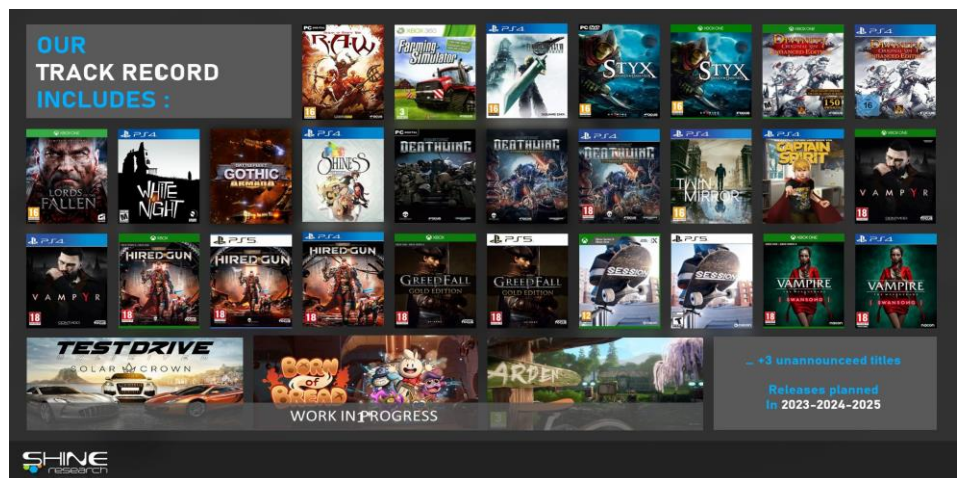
OUR
TRACK RECORD
INCLUDES :

PC RAW
XBOX 360 Farming Simulator
PS4
PC STYX
XBOX ONE STYX
PS4
PS4

XBOX ONE LORDS OF THE FALLEN
PS4 WHITE NIGHT
GOTHIC ARMADA
PS4 SHINESS
PC DEATHWING
DEATHWING
PS4 DEATHWING
PS4 TWIN MIRROR
PS4 CAPTAIN SPIRIT
XBOX ONE VAMPYR

PS4 VAMPYR
XBOX HIRED GUN
PS5 HIRED GUN
PS4 HIRED GUN
XBOX GREEDFALL GOLD EDITION
PS5 GREEDFALL GOLD EDITION
XBOX SESSION
PS5 SESSION
XBOX ONE VAMPIRE SWANSONG
PS4 VAMPIRE SWANSONG

TEST DRIVE SOLAR CROWN
Born of Bread
ARDEN
WORK IN PROGRESS

... +3 unannounced titles

Releases planned
in 2023-2024-2025

SHINE research